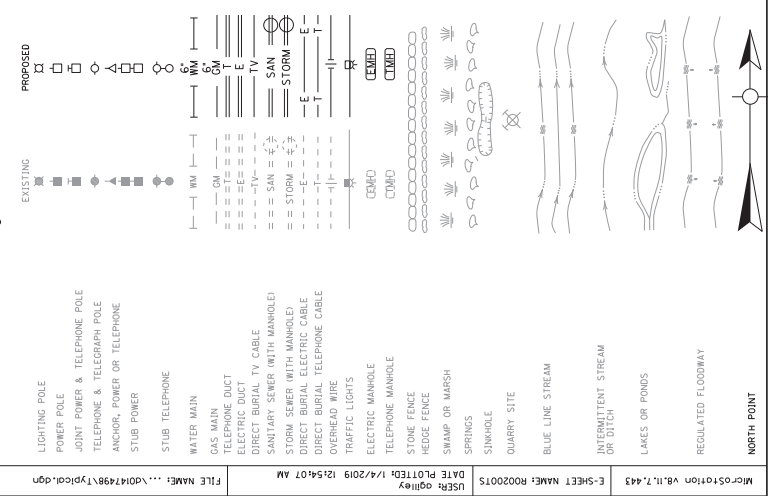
EXISTING

PROPOSED

LIGHTING POLE
POWER POLE
JOINT POWER & TELEPHONE POLE
TELEPHONE & TELEGRAPH POLE
ANCHOR, POWER OR TELEPHONE
STUB POWER
STUB TELEPHONE
WATER MAIN
GAS MAIN
TELEPHONE DUCT
ELECTRIC DUCT
DIRECT BURIAL TV CABLE
SANITARY SEWER (WITH MANHOLE)
STORM SEWER (WITH MANHOLE)
DIRECT BURIAL ELECTRIC CABLE
DIRECT BURIAL TELEPHONE CABLE
OVERHEAD WIRE
TRAFFIC LIGHTS
ELECTRIC MANHOLE
TELEPHONE MANHOLE
STONE FENCE
HEDGE FENCE
SWAMP OR MARSH
SPRINGS
SINKHOLE
QUARRY SITE
BLUE LINE STREAM
INTERMITTENT STREAM OR DITCH
LAKES OR PONDS
REGULATED FLOODWAY
NORTH POINT

WM
GM
T
E
TV
SAN
STORM
E
T
EMH
TMH

6" WM
6" GM
T
E
TV
SAN
STORM
E
T
EMH
TMH

FILE NAME: ...\d0147498\Typical.dgn
DATE PLOTTED: 1/4/2019 12:54:07 AM
USER: ogilley
E-SHEET NAME: R002001S
MicroStation v8.11.7.443